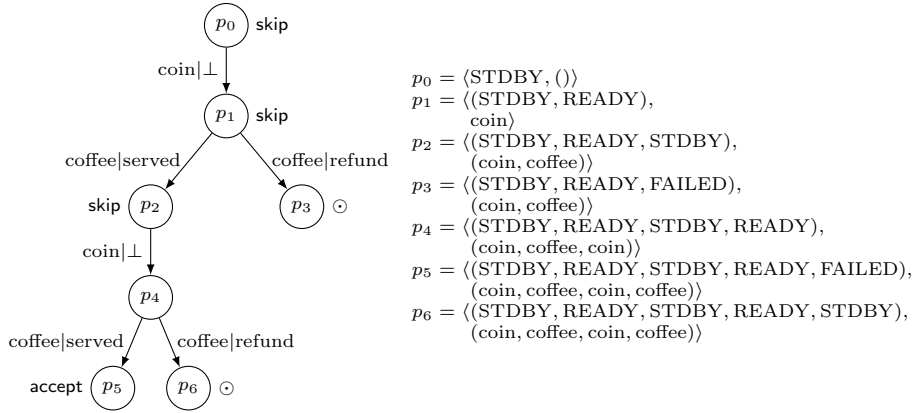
$p_0$ skip

coin|$\bot$

$p_1$ skip

coffee|served

coffee|refund

skip $p_2$

$p_3$ $\odot$

coin|$\bot$

$p_4$

coffee|served

coffee|refund

accept $p_5$

$p_6$ $\odot$

$p_0 = \langle \mathrm{STDBY}, () \rangle$
$p_1 = \langle (\mathrm{STDBY}, \mathrm{READY}), \mathrm{coin} \rangle$
$p_2 = \langle (\mathrm{STDBY}, \mathrm{READY}, \mathrm{STDBY}), (\mathrm{coin}, \mathrm{coffee}) \rangle$
$p_3 = \langle (\mathrm{STDBY}, \mathrm{READY}, \mathrm{FAILED}), (\mathrm{coin}, \mathrm{coffee}) \rangle$
$p_4 = \langle (\mathrm{STDBY}, \mathrm{READY}, \mathrm{STDBY}, \mathrm{READY}), (\mathrm{coin}, \mathrm{coffee}, \mathrm{coin}) \rangle$
$p_5 = \langle (\mathrm{STDBY}, \mathrm{READY}, \mathrm{STDBY}, \mathrm{READY}, \mathrm{FAILED}), (\mathrm{coin}, \mathrm{coffee}, \mathrm{coin}, \mathrm{coffee}) \rangle$
$p_6 = \langle (\mathrm{STDBY}, \mathrm{READY}, \mathrm{STDBY}, \mathrm{READY}, \mathrm{STDBY}), (\mathrm{coin}, \mathrm{coffee}, \mathrm{coin}, \mathrm{coffee}) \rangle$